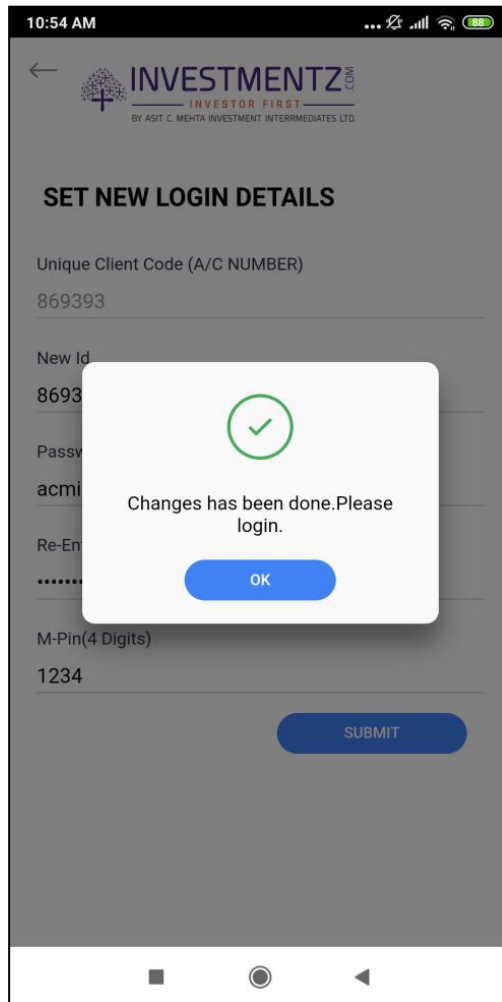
10:54 AM

88

INVESTMENTZ.COM
INVESTOR FIRST
BY ASIT C. MEHTA INVESTMENT INTERRMEDIATES LTD.

SET NEW LOGIN DETAILS

Unique Client Code (A/C NUMBER)
869393

New Id
8693

Passw
acmi

Re-Ent
•••••••

Changes has been done.Please login.

OK

M-Pin(4 Digits)
1234

SUBMIT